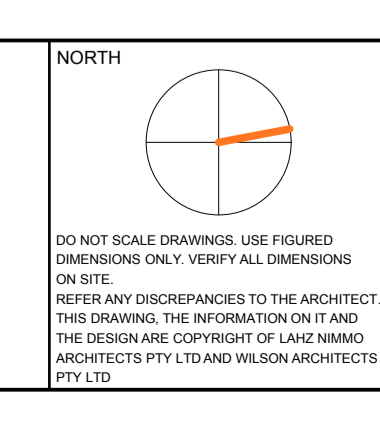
NORTH

DO NOT SCALE DRAWINGS. USE FIGURED DIMENSIONS ONLY. VERIFY ALL DIMENSIONS ON SITE.
REFER ANY DISCREPANCIES TO THE ARCHITECT.
THIS DRAWING, THE INFORMATION ON IT AND THE DESIGN ARE COPYRIGHT OF LAHZ NIMMO ARCHITECTS PTY LTD AND WILSON ARCHITECTS PTY LTD